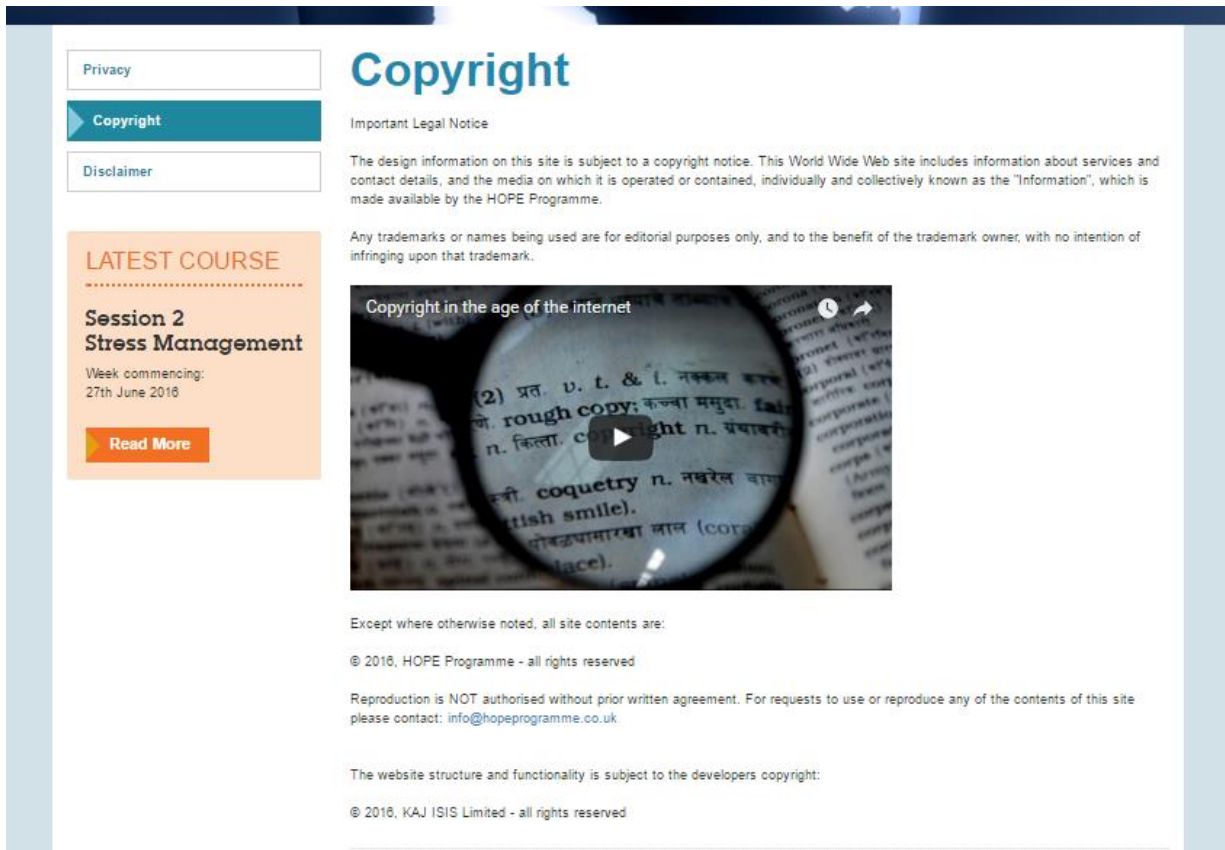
Privacy

Copyright

Disclaimer

LATEST COURSE

Session 2
Stress Management

Week commencing:
27th June 2016

Read More

Copyright

Important Legal Notice

The design information on this site is subject to a copyright notice. This World Wide Web site includes information about services and contact details, and the media on which it is operated or contained, individually and collectively known as the "Information", which is made available by the HOPE Programme.

Any trademarks or names being used are for editorial purposes only, and to the benefit of the trademark owner, with no intention of infringing upon that trademark.

Copyright in the age of the internet

(2) प्रत. v. t. & t. नकल
रा. rough copy; कच्चा मसुदा. fair
n. किता. copyright n. प्रंथाधि
स्त्री. coquetry n. नखरेल
ttish smile).
लोकप्रियमारखा लाल (cor
lace).

Except where otherwise noted, all site contents are:

© 2016, HOPE Programme - all rights reserved

Reproduction is NOT authorised without prior written agreement. For requests to use or reproduce any of the contents of this site please contact: info@hopeprogramme.co.uk

The website structure and functionality is subject to the developers copyright:

© 2016, KAJ ISIS Limited - all rights reserved